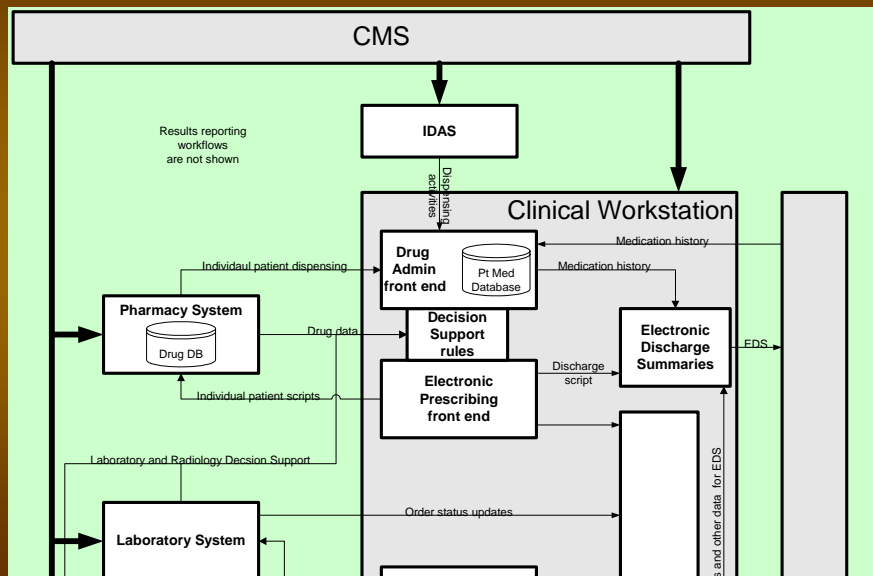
CMS

Results reporting workflows are not shown

IDAS

Dispensing activities

Clinical Workstation

Drug Admin front end

Pt Med Database

Medication history

Medication history

Individaul patient dispensing

Pharmacy System

Drug DB

Drug data

Decision Support rules

Electronic Discharge Summaries

EDS

Discharge script

Electronic Prescribing front end

Individual patient scripts

Laboratory and Radiology Decsion Support

s and other data for EDS

Order status updates

Laboratory System